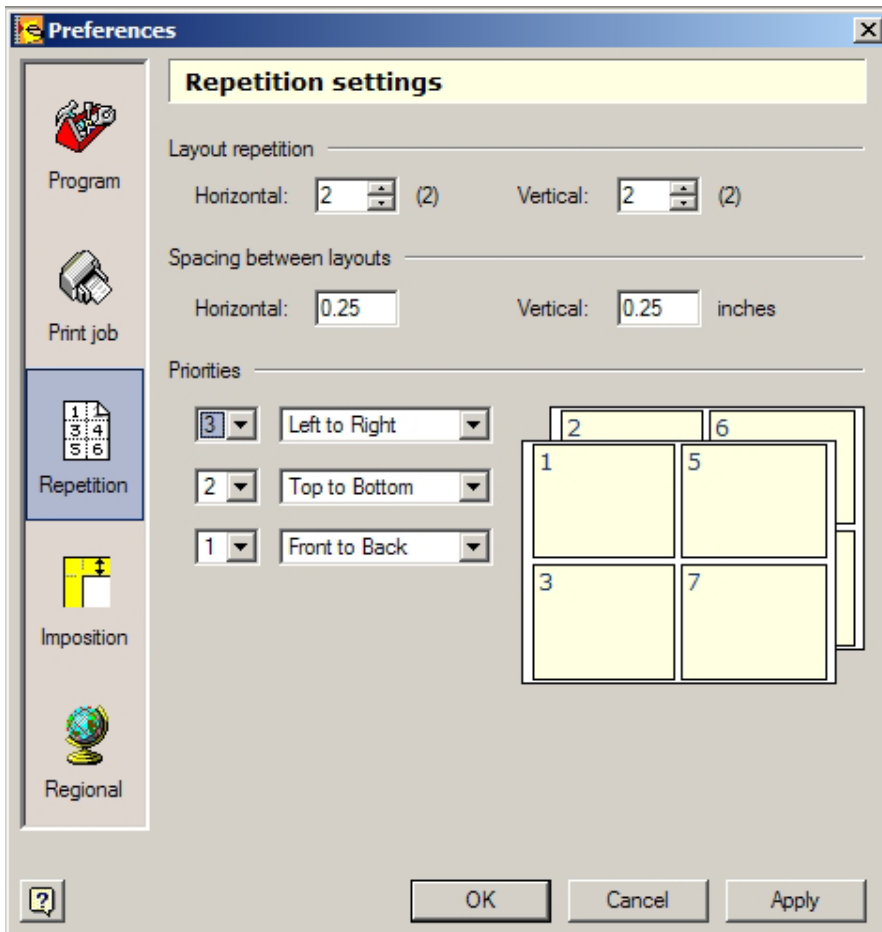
Preferences

Program

Print job

Repetition

Imposition

Regional

Repetition settings

Layout repetition

Horizontal: 2 (2) Vertical: 2 (2)

Spacing between layouts

Horizontal: 0.25 Vertical: 0.25 inches

Priorities

3 Left to Right

2 Top to Bottom

1 Front to Back

2 6
1 5
3 7

?

OK Cancel Apply